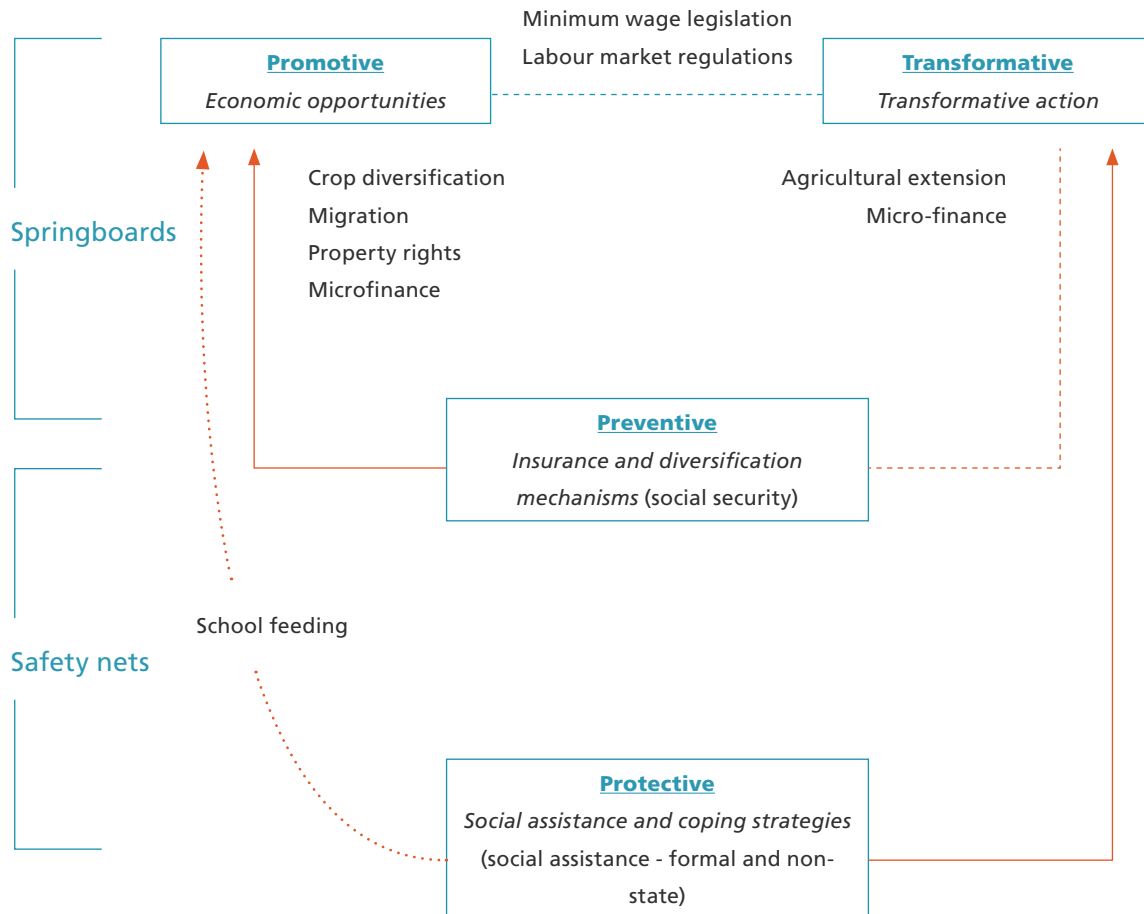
Minimum wage legislation

Labour market regulations

Promotive

Economic opportunities

Transformative

Transformative action

Springboards

Crop diversification

Migration

Property rights

Microfinance

Agricultural extension

Micro-finance

Preventive

Insurance and diversification mechanisms (social security)

Safety nets

School feeding

Protective

Social assistance and coping strategies (social assistance - formal and non-state)